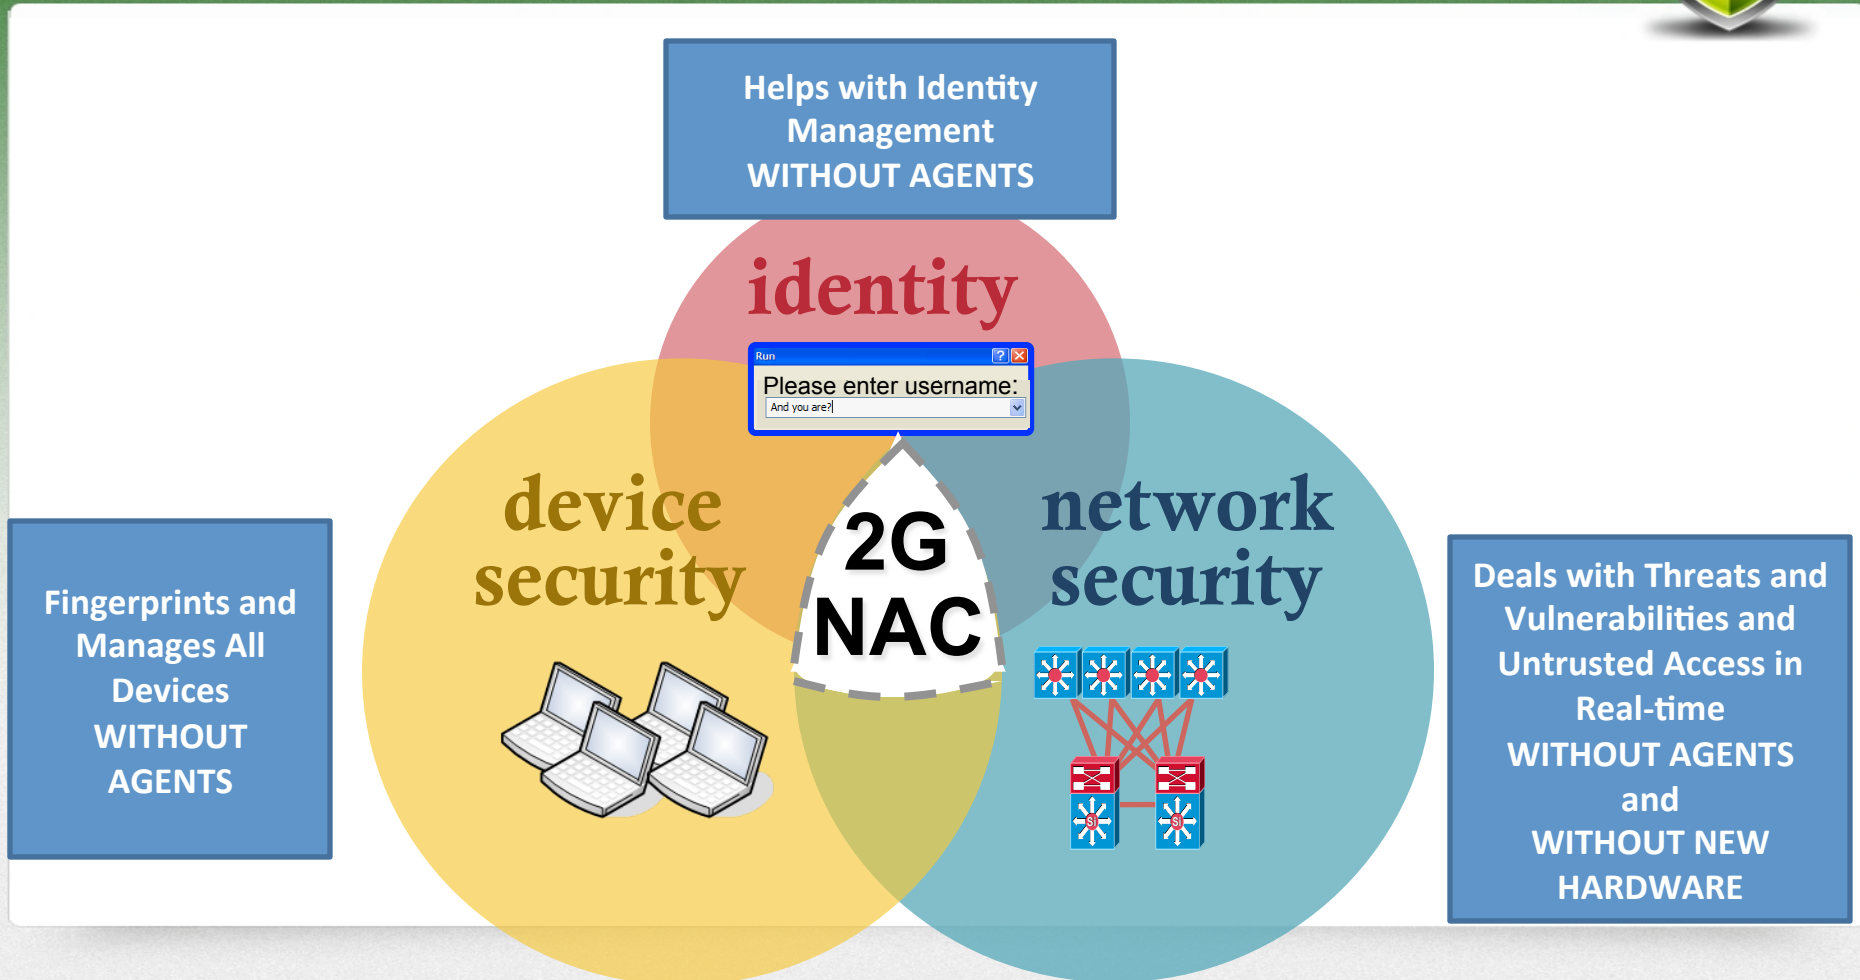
Helps with Identity Management
WITHOUT AGENTS

identity

Run

Please enter username:

And you are?

device security

2G NAC

network security

Fingerprints and Manages All Devices
WITHOUT AGENTS

Deals with Threats and Vulnerabilities and Untrusted Access in Real-time
WITHOUT AGENTS
and
WITHOUT NEW HARDWARE